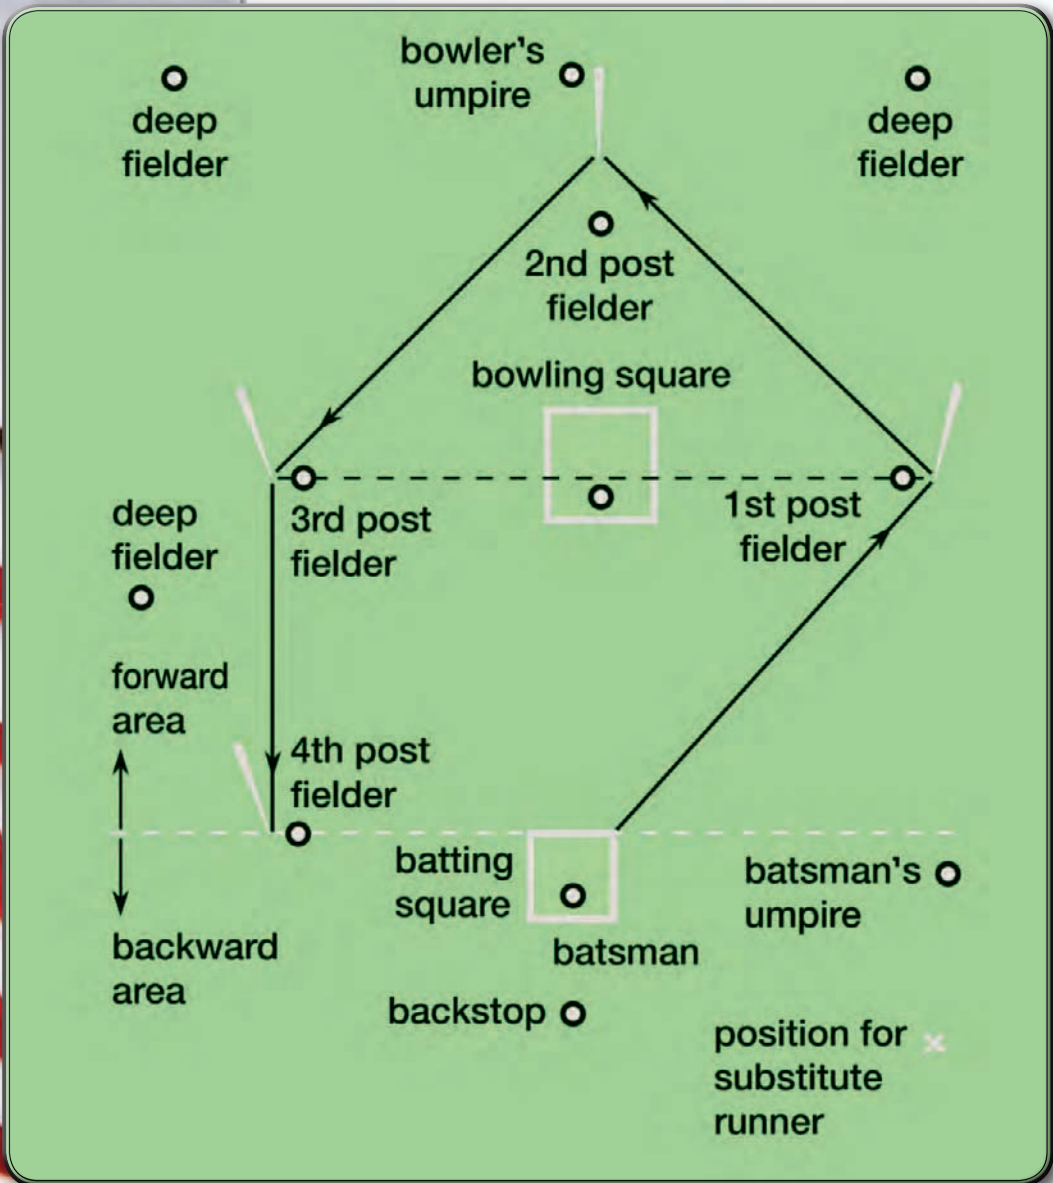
deep fielder

bowler's umpire

deep fielder

2nd post fielder

bowling square

deep fielder

3rd post fielder

1st post fielder

forward area

4th post fielder

batting square

batsman

batsman's umpire

backward area

backstop

position for substitute runner